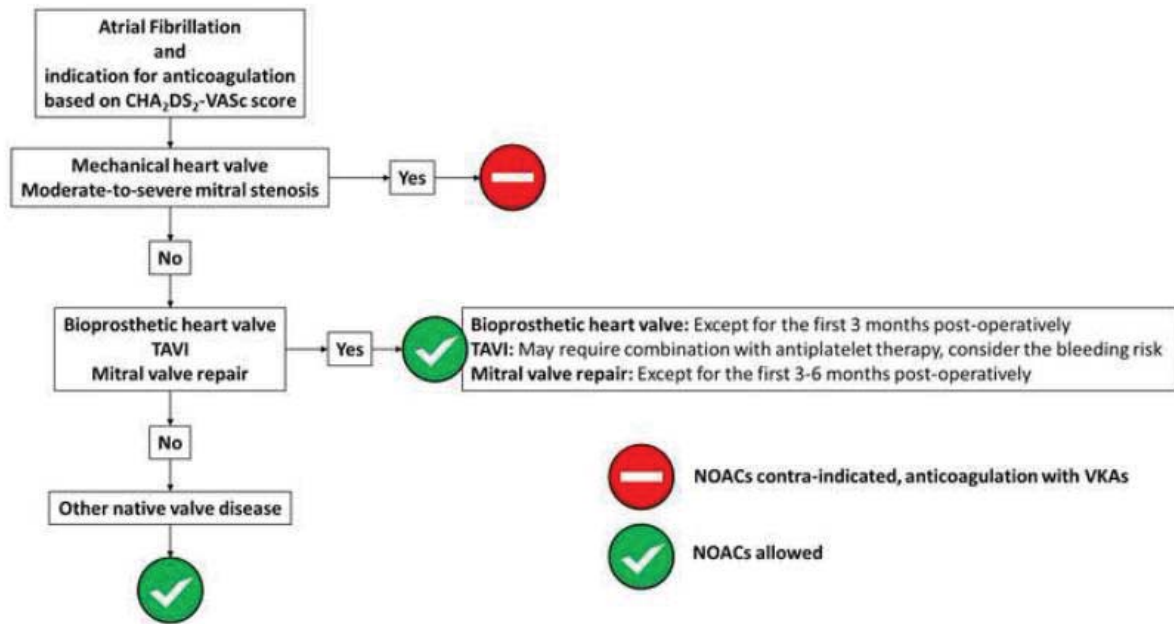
Atrial Fibrillation
and
indication for anticoagulation
based on $CHA_2DS_2$-VASc score

Mechanical heart valve
Moderate-to-severe mitral stenosis

Yes

No

Bioprosthetic heart valve
TAVI
Mitral valve repair

Yes

**Bioprosthetic heart valve:** Except for the first 3 months post-operatively
**TAVI:** May require combination with antiplatelet therapy, consider the bleeding risk
**Mitral valve repair:** Except for the first 3-6 months post-operatively

No

Other native valve disease

NOACs contra-indicated, anticoagulation with VKAs

NOACs allowed